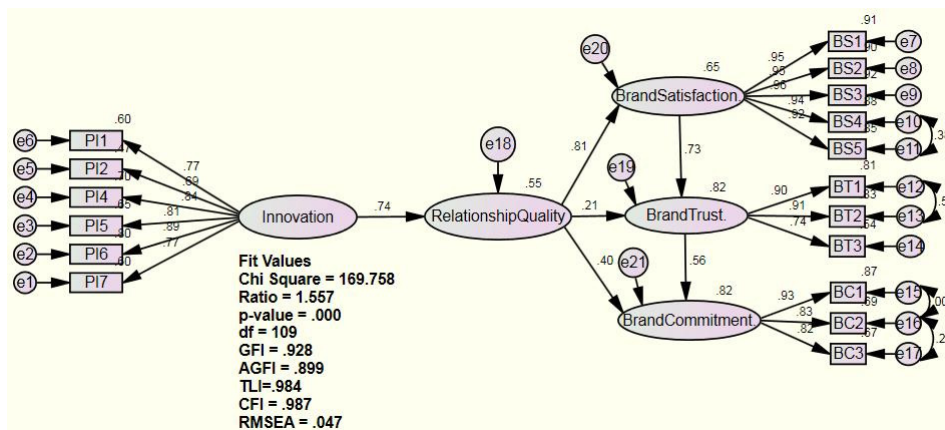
e6 PI1 .60
e5 PI2 .47
e4 PI4 .70
e3 PI5 .65
e2 PI6 .80
e1 PI7 .60

.77
.69
.84
.81
.89
.77

Innovation .74

e18
.55
RelationshipQuality

.81
.21
.40

e20
.65
BrandSatisfaction

.73

e19
.82
BrandTrust.

.56

e21
.82
BrandCommitment.

.95
.95
.96
.94
.92

.91
BS1 e7
.90
BS2 e8
.92
BS3 e9
.88
BS4 e10
.85
BS5 e11
.35

.90
.91
.74

.81
BT1 e12
.83
BT2 e13
.54
BT3 e14
.5

.93
.83
.82

.87
BC1 e15
.69
BC2 e16
.67
BC3 e17
.00
.2

Fit Values
Chi Square = 169.758
Ratio = 1.557
p-value = .000
df = 109
GFI = .928
AGFI = .899
TLI=.984
CFI = .987
RMSEA = .047